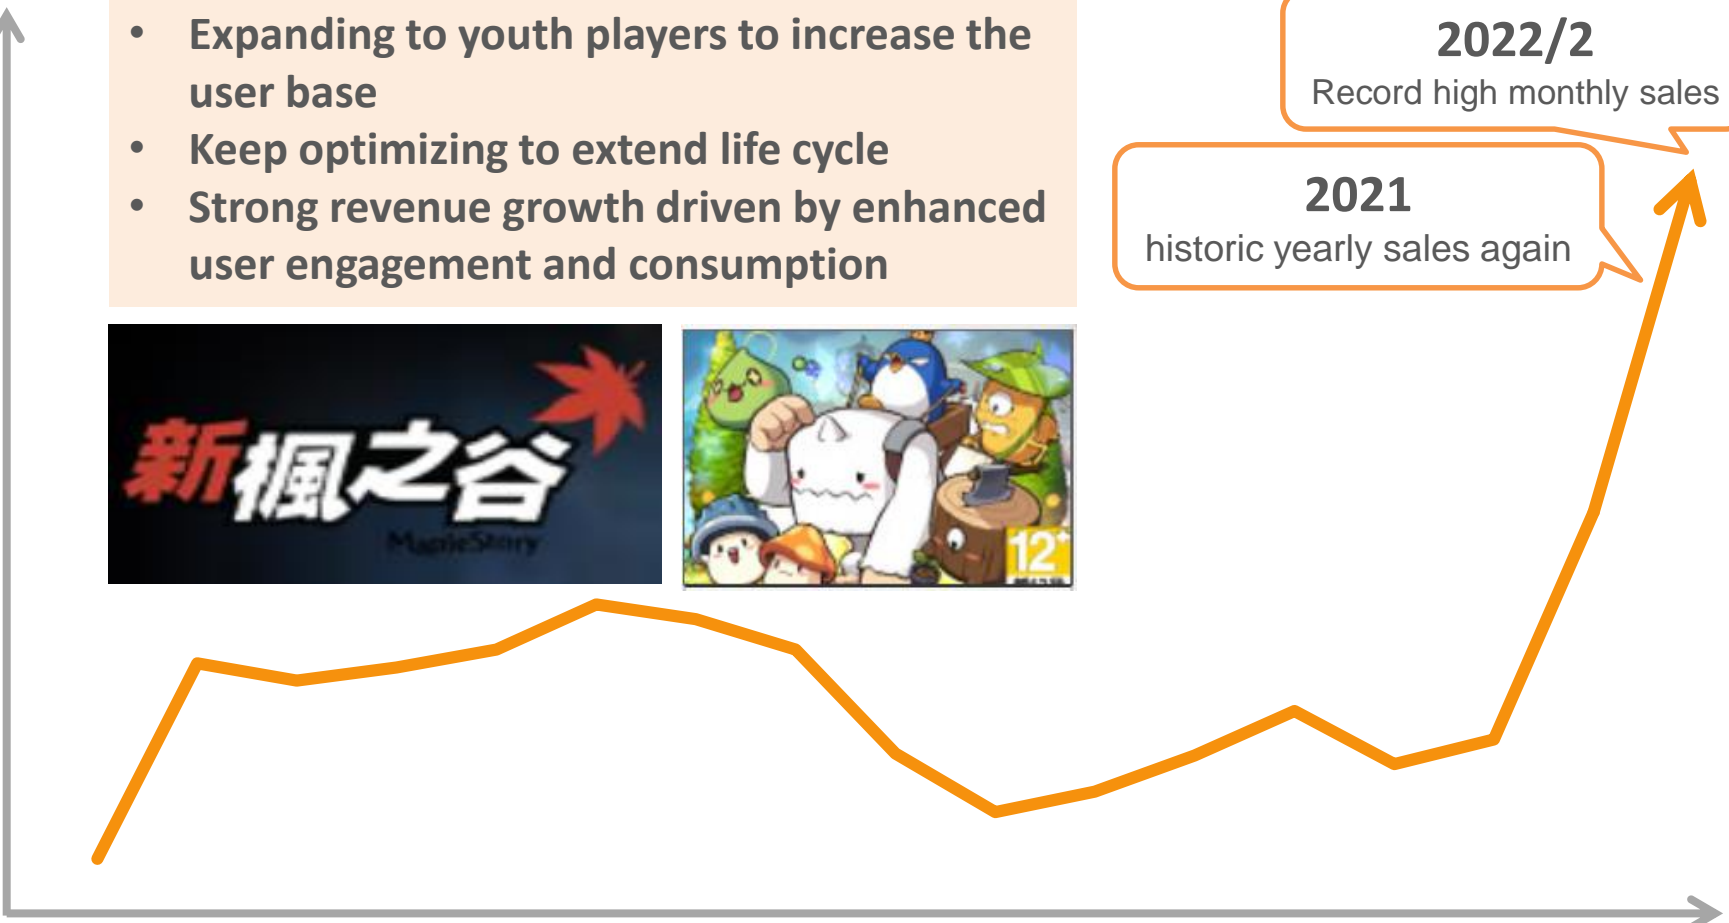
- Expanding to youth players to increase the user base
- Keep optimizing to extend life cycle
- Strong revenue growth driven by enhanced user engagement and consumption

新楓之谷

MapleStory

12+

2022/2
Record high monthly sales

2021
historic yearly sales again